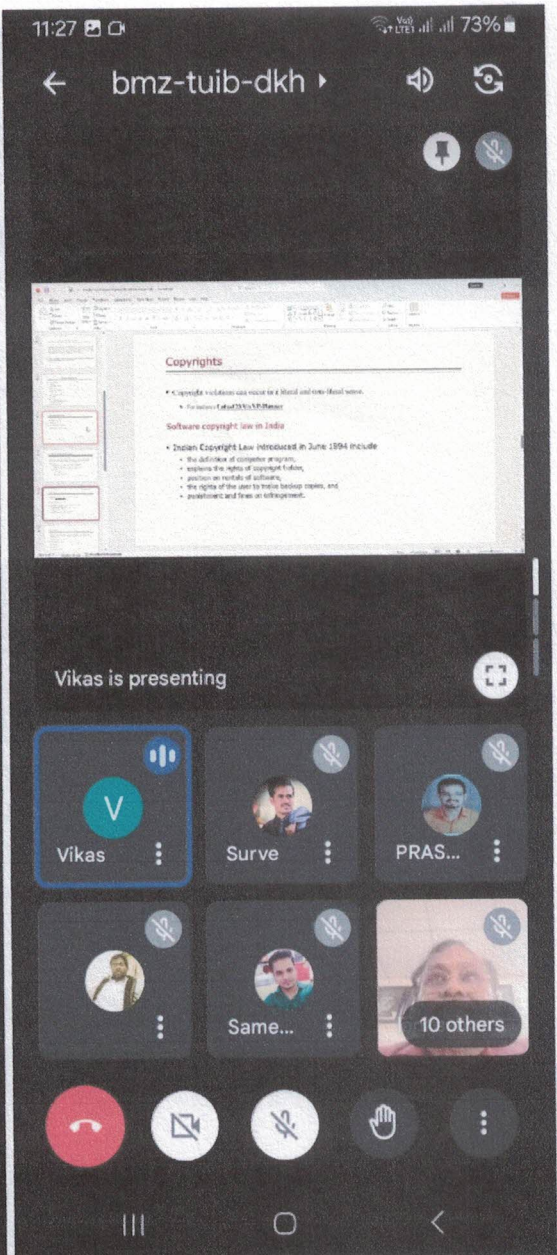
11:27 73%

bmz-tuib-dkh

Copyrights

• Copyright violations can occur in a literal and non-literal sense.

• For instance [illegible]

Software copyright law in India

• Indian Copyright Law introduced in June 1994 include

• the definition of computer program,
• explains the rights of copyright holder,
• position on rentals of software,
• the rights of the user to make backup copies, and
• punishment and fines on infringement.

Vikas is presenting

V

Vikas

Surve

PRAS...

Same...

10 others